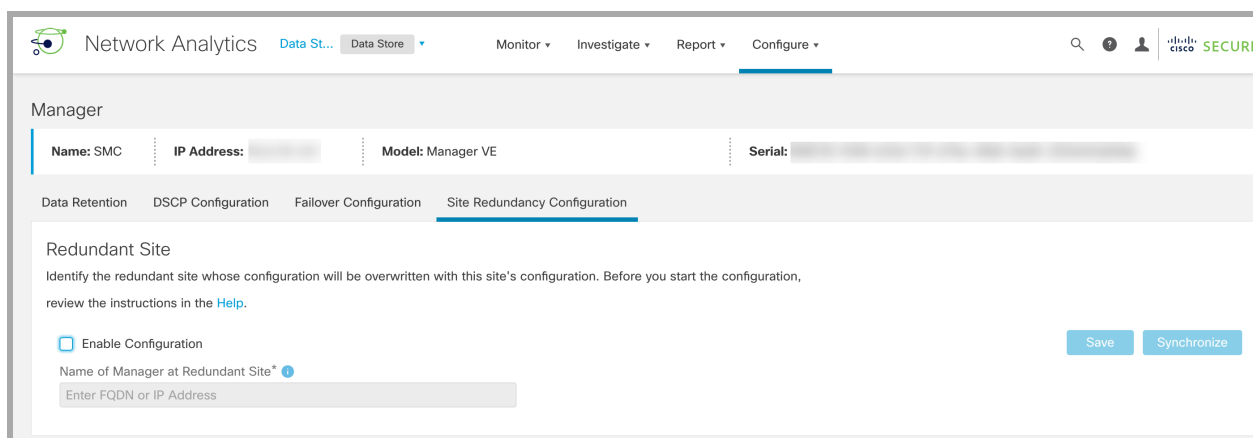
Network Analytics Data St... Data Store ▾ Monitor ▾ Investigate ▾ Report ▾ Configure ▾

cisco SECURI

Manager

Name: SMC IP Address: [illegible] Model: Manager VE Serial: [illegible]

Data Retention DSCP Configuration Failover Configuration Site Redundancy Configuration

Redundant Site

Identify the redundant site whose configuration will be overwritten with this site's configuration. Before you start the configuration, review the instructions in the Help.

Enable Configuration

Save Synchronize

Name of Manager at Redundant Site*

Enter FQDN or IP Address